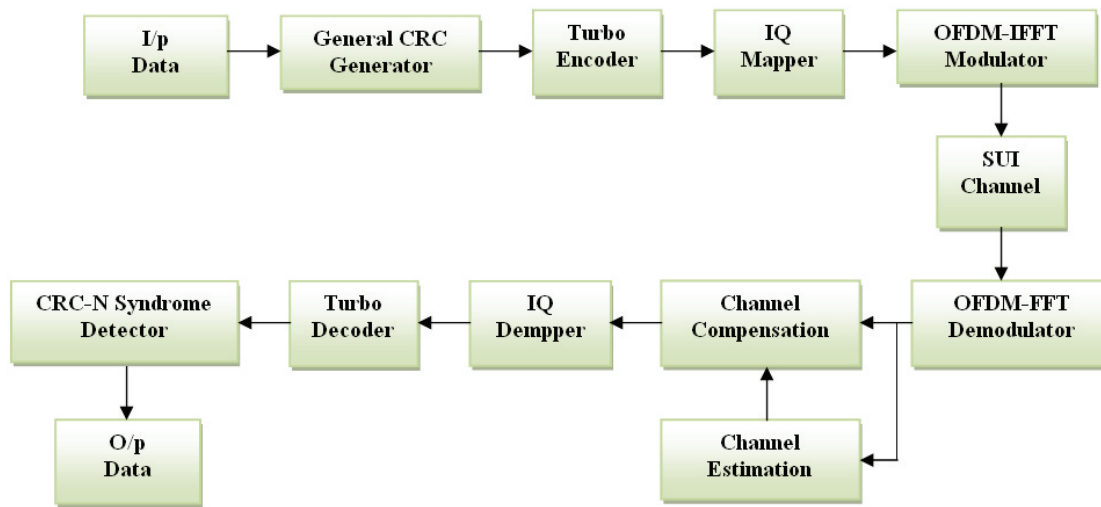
I/p Data

General CRC Generator

Turbo Encoder

IQ Mapper

OFDM-IFFT Modulator

SUI Channel

OFDM-FFT Demodulator

Channel Compensation

Channel Estimation

IQ Dempper

Turbo Decoder

CRC-N Syndrome Detector

O/p Data